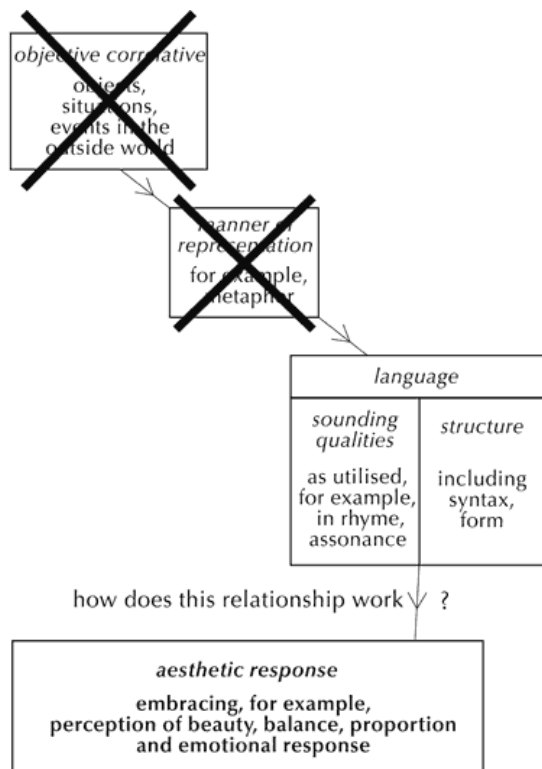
objective correlative

objects, situations, events in the outside world

manner of representation

for example, metaphor

language

sounding qualities

as utilised, for example, in rhyme, assonance

structure

including syntax, form

how does this relationship work ?

aesthetic response

embracing, for example, perception of beauty, balance, proportion and emotional response